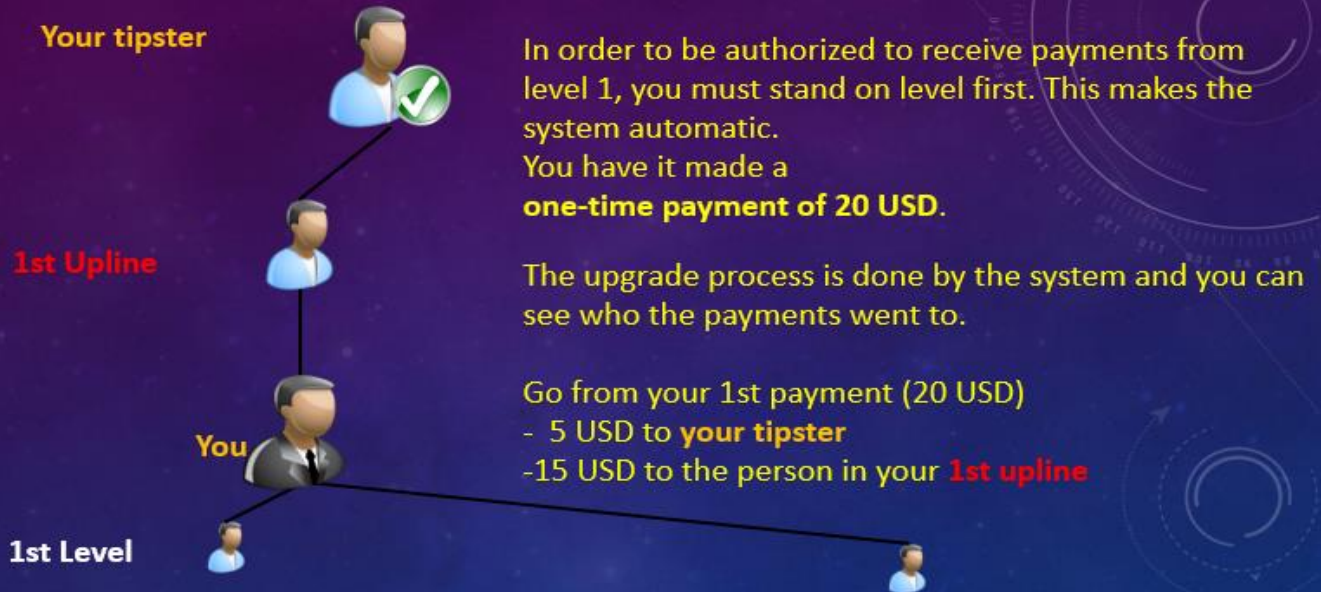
Your tipster

1st Upline

You

1st Level

In order to be authorized to receive payments from level 1, you must stand on level first. This makes the system automatic.
You have it made a
**one-time payment of 20 USD**.

The upgrade process is done by the system and you can see who the payments went to.

Go from your 1st payment (20 USD)
- 5 USD to **your tipster**
-15 USD to the person in your **1st upline**